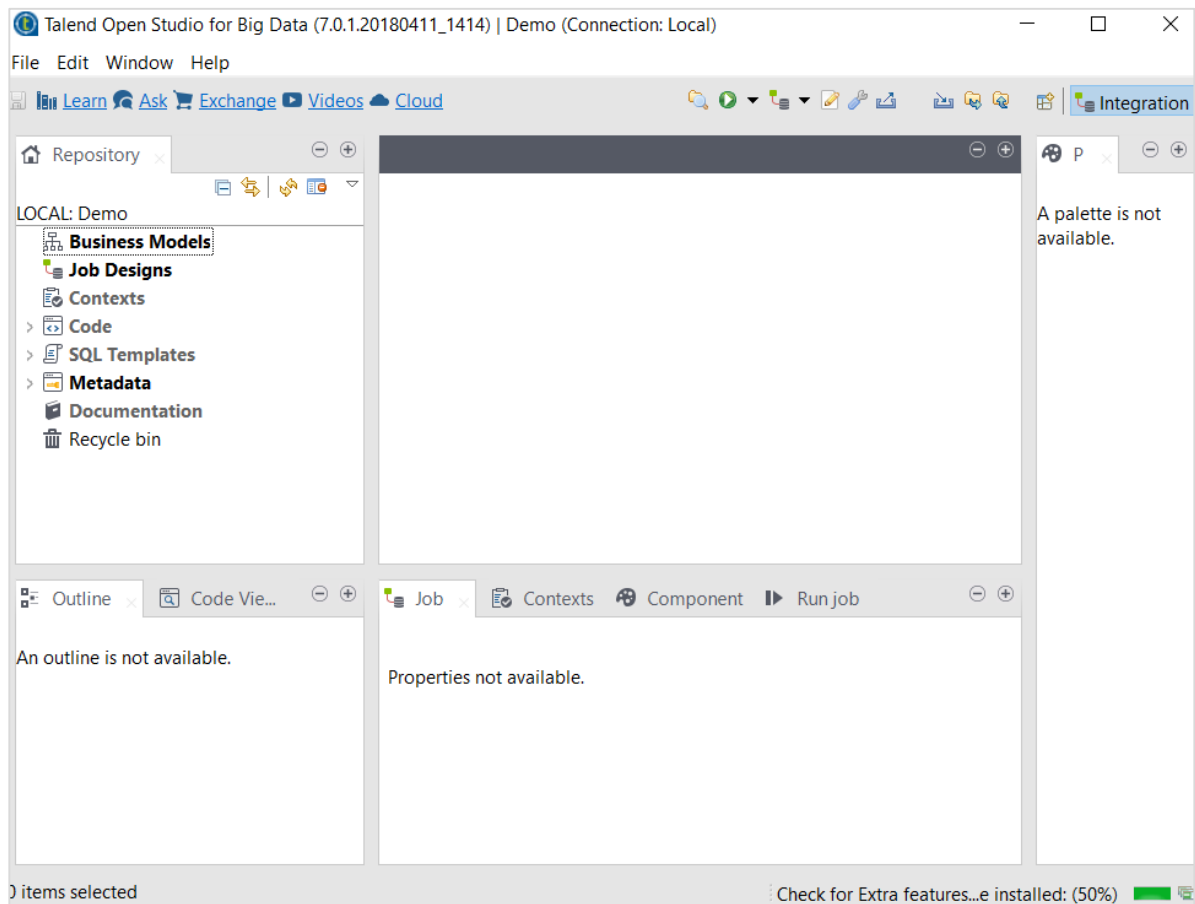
Talend Open Studio for Big Data (7.0.1.20180411_1414) | Demo (Connection: Local)

File Edit Window Help

Learn Ask Exchange Videos Cloud

Integration

Repository

LOCAL: Demo

Business Models
Job Designs
Contexts
Code
SQL Templates
Metadata
Documentation
Recycle bin

P

A palette is not available.

Outline

Code Vie...

An outline is not available.

Job

Contexts

Component

Run job

Properties not available.

) items selected

Check for Extra features...e installed: (50%)